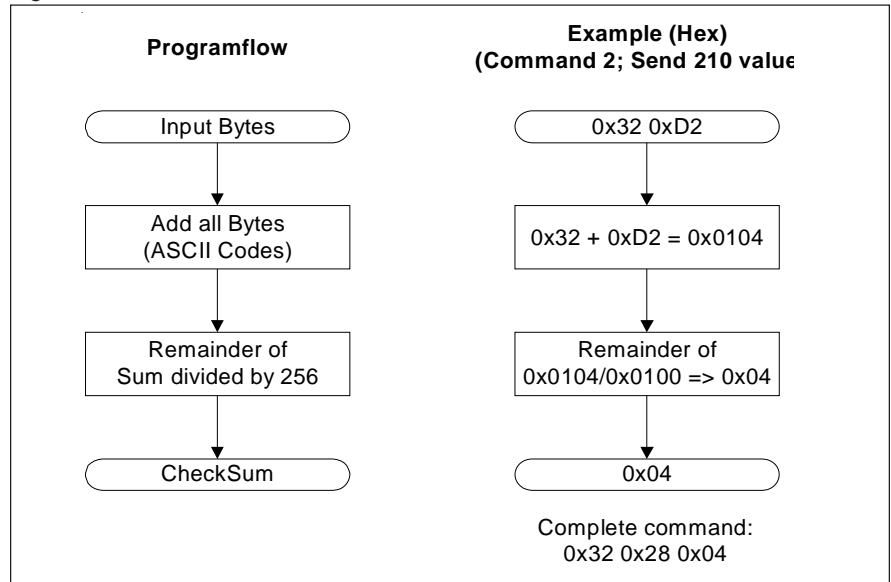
Programflow

Example (Hex)
(Command 2; Send 210 value

Input Bytes

Add all Bytes
(ASCII Codes)

Remainder of
Sum divided by 256

CheckSum

0x32 0xD2

0x32 + 0xD2 = 0x0104

Remainder of
0x0104/0x0100 => 0x04

0x04

Complete command:
0x32 0x28 0x04